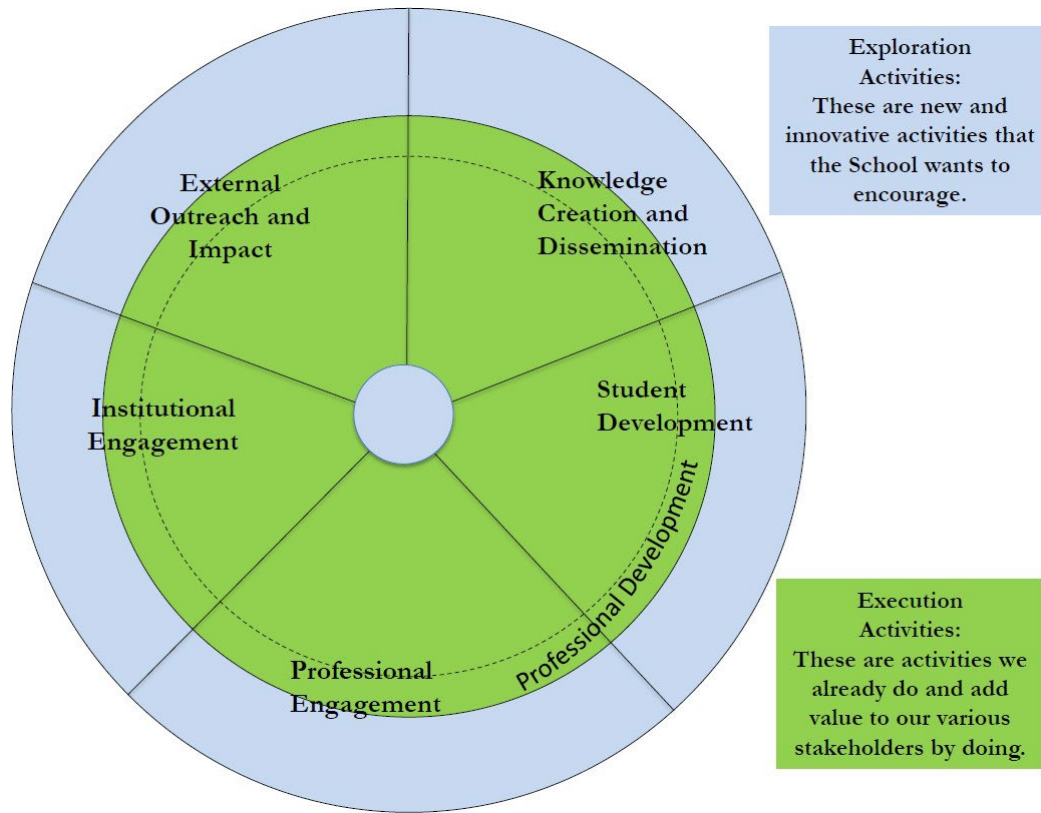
Exploration Activities:
These are new and innovative activities that the School wants to encourage.

External Outreach and Impact

Knowledge Creation and Dissemination

Institutional Engagement

Student Development

Professional Development

Professional Engagement

Execution Activities:
These are activities we already do and add value to our various stakeholders by doing.